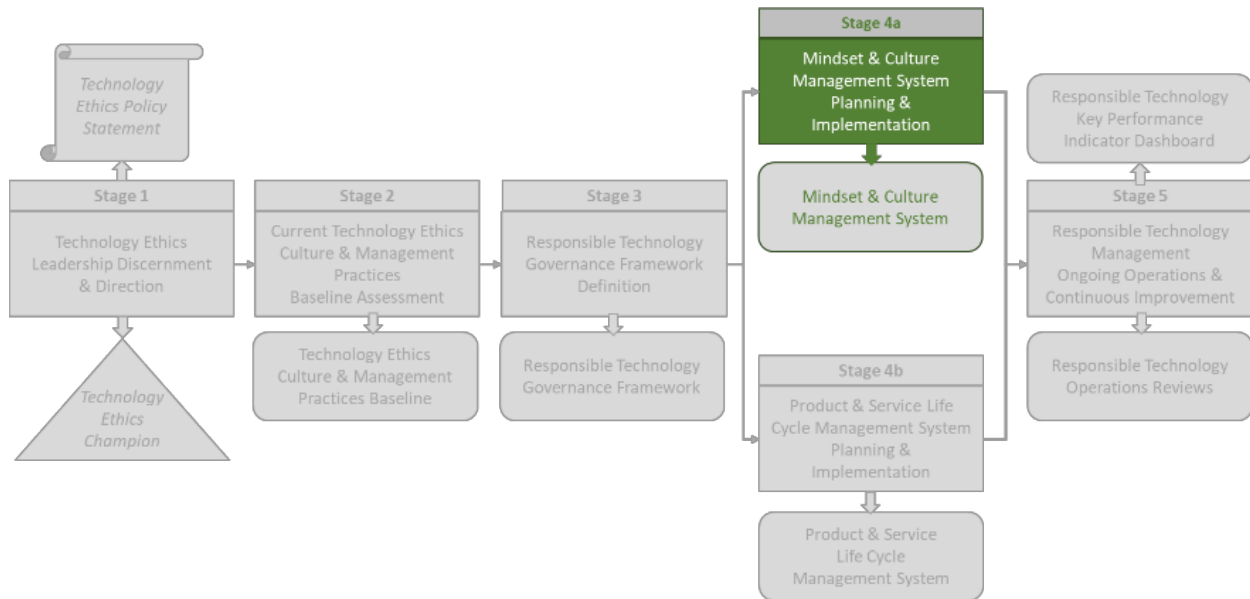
Technology Ethics Policy Statement

Stage 1

Technology Ethics Leadership Discernment & Direction

Technology Ethics Champion

Stage 2

Current Technology Ethics Culture & Management Practices Baseline Assessment

Technology Ethics Culture & Management Practices Baseline

Stage 3

Responsible Technology Governance Framework Definition

Responsible Technology Governance Framework

Stage 4a

Mindset & Culture Management System Planning & Implementation

Mindset & Culture Management System

Stage 4b

Product & Service Life Cycle Management System Planning & Implementation

Product & Service Life Cycle Management System

Responsible Technology Key Performance Indicator Dashboard

Stage 5

Responsible Technology Management Ongoing Operations & Continuous Improvement

Responsible Technology Operations Reviews